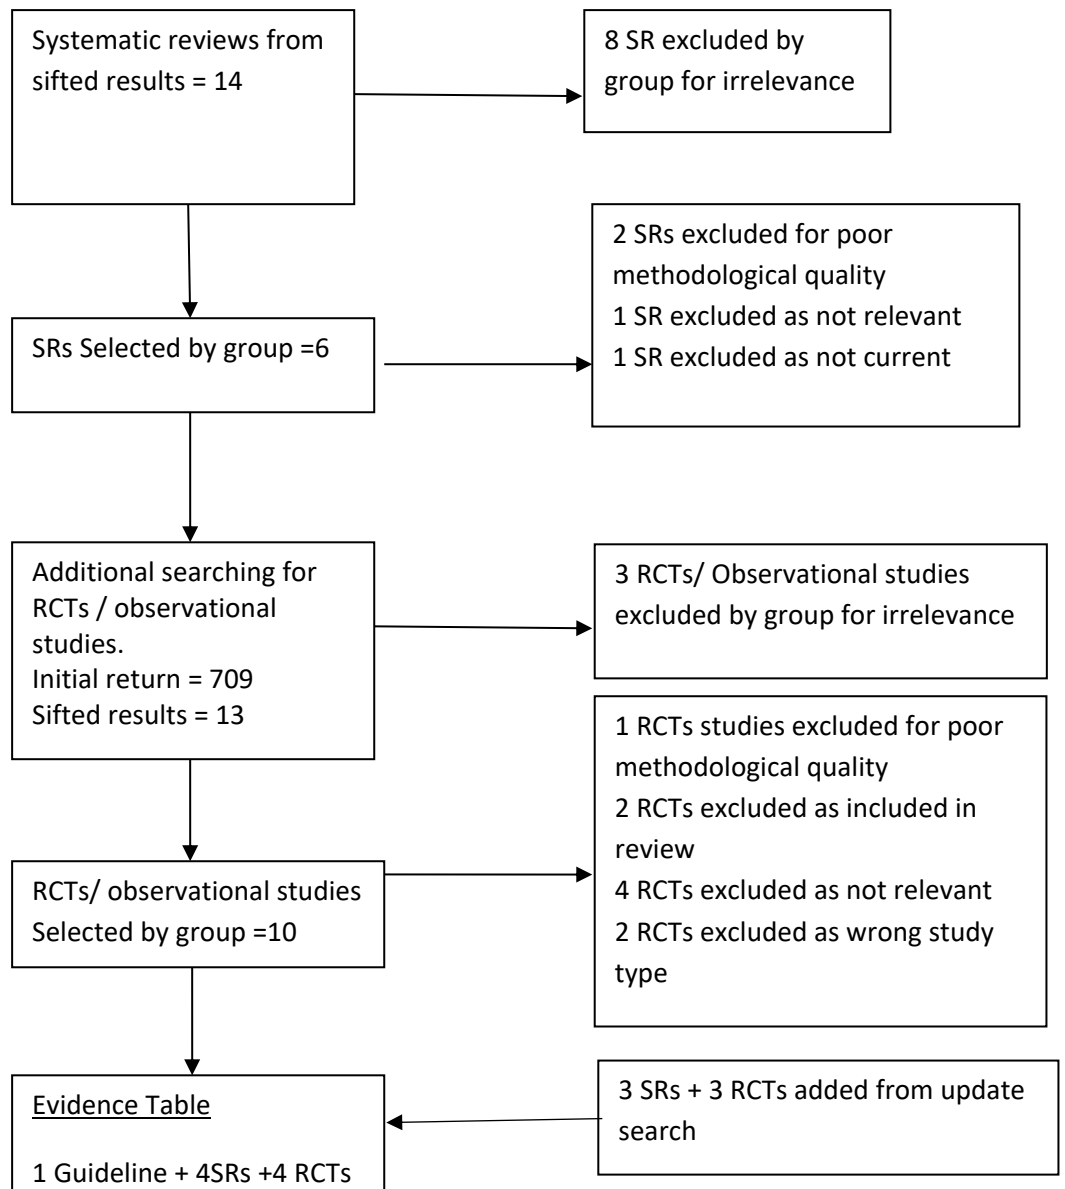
Systematic reviews from sifted results = 14

8 SR excluded by group for irrelevance

SRs Selected by group =6

2 SRs excluded for poor methodological quality
1 SR excluded as not relevant
1 SR excluded as not current

Additional searching for RCTs / observational studies.
Initial return = 709
Sifted results = 13

3 RCTs/ Observational studies excluded by group for irrelevance

1 RCTs studies excluded for poor methodological quality
2 RCTs excluded as included in review
4 RCTs excluded as not relevant
2 RCTs excluded as wrong study type

RCTs/ observational studies
Selected by group =10

Evidence Table

1 Guideline + 4SRs +4 RCTs

3 SRs + 3 RCTs added from update search